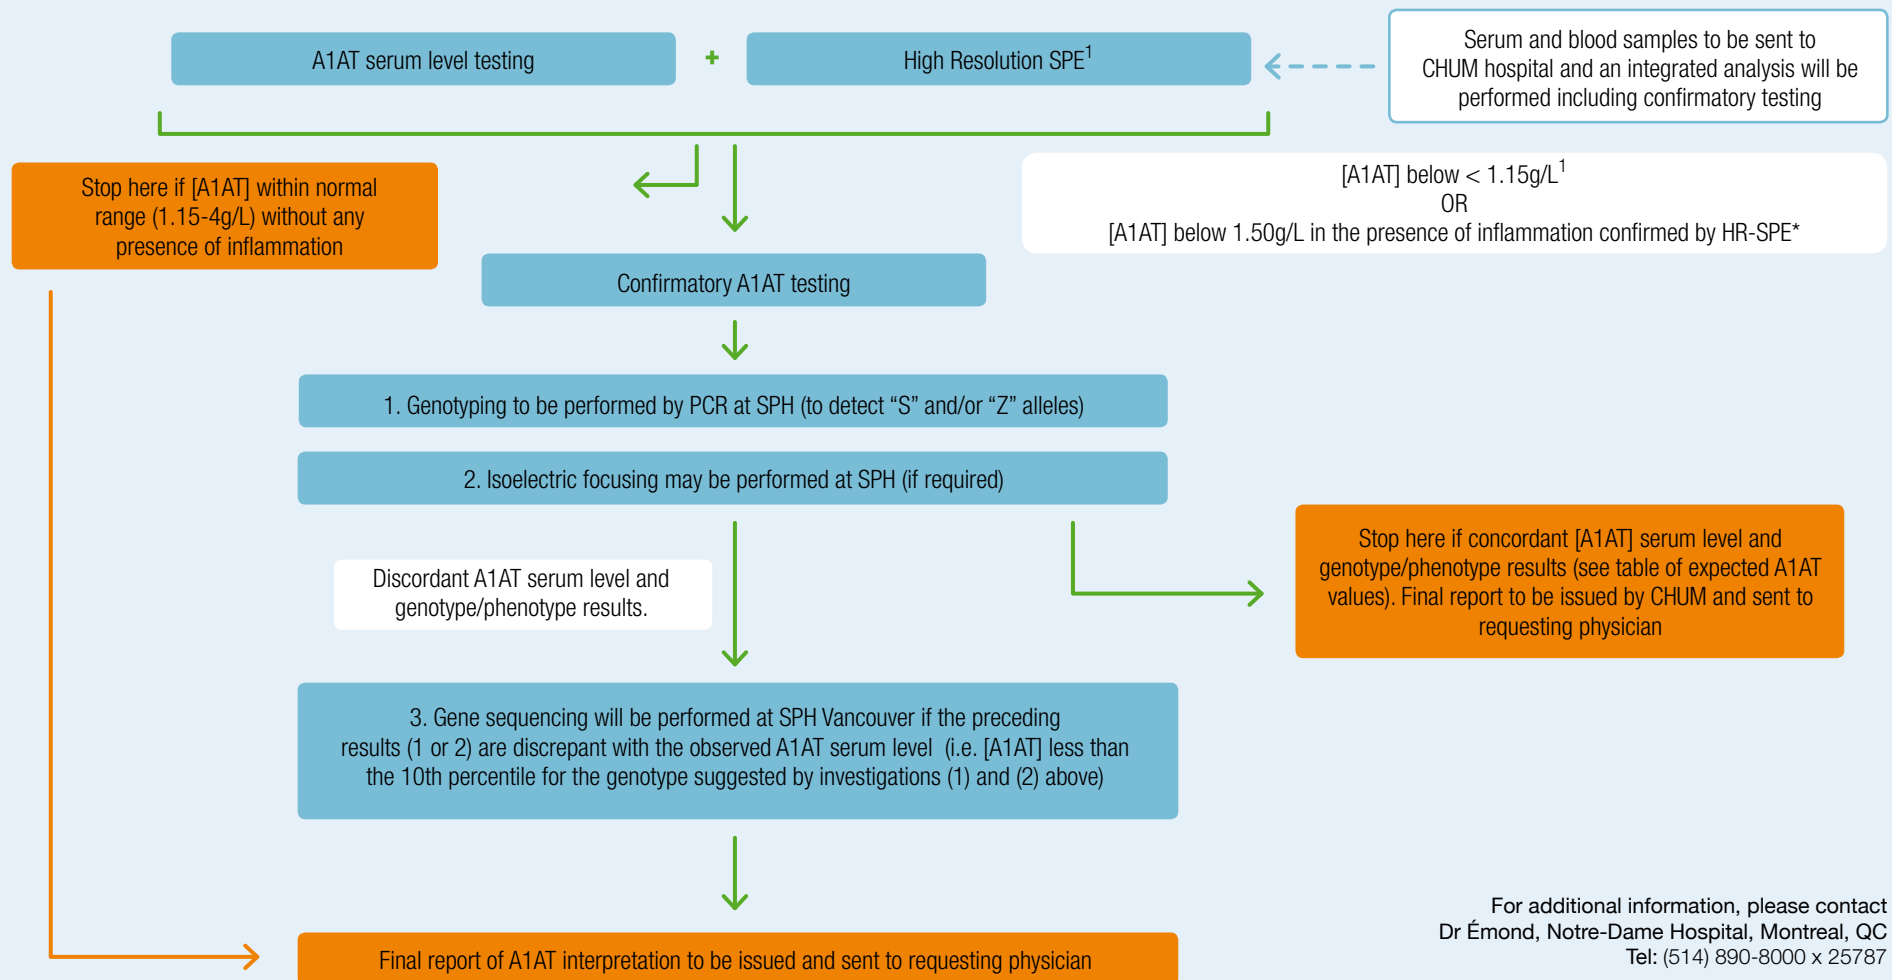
A1AT serum level testing

+

High Resolution SPE$^1$

Serum and blood samples to be sent to CHUM hospital and an integrated analysis will be performed including confirmatory testing

Stop here if [A1AT] within normal range (1.15-4g/L) without any presence of inflammation

[A1AT] below < 1.15g/L$^1$
OR
[A1AT] below 1.50g/L in the presence of inflammation confirmed by HR-SPE*

Confirmatory A1AT testing

1. Genotyping to be performed by PCR at SPH (to detect “S” and/or “Z” alleles)

2. Isoelectric focusing may be performed at SPH (if required)

Discordant A1AT serum level and genotype/phenotype results.

Stop here if concordant [A1AT] serum level and genotype/phenotype results (see table of expected A1AT values). Final report to be issued by CHUM and sent to requesting physician

3. Gene sequencing will be performed at SPH Vancouver if the preceding results (1 or 2) are discrepant with the observed A1AT serum level (i.e. [A1AT] less than the 10th percentile for the genotype suggested by investigations (1) and (2) above)

Final report of A1AT interpretation to be issued and sent to requesting physician

For additional information, please contact
Dr Émond, Notre-Dame Hospital, Montreal, QC
Tel: (514) 890-8000 x 25787